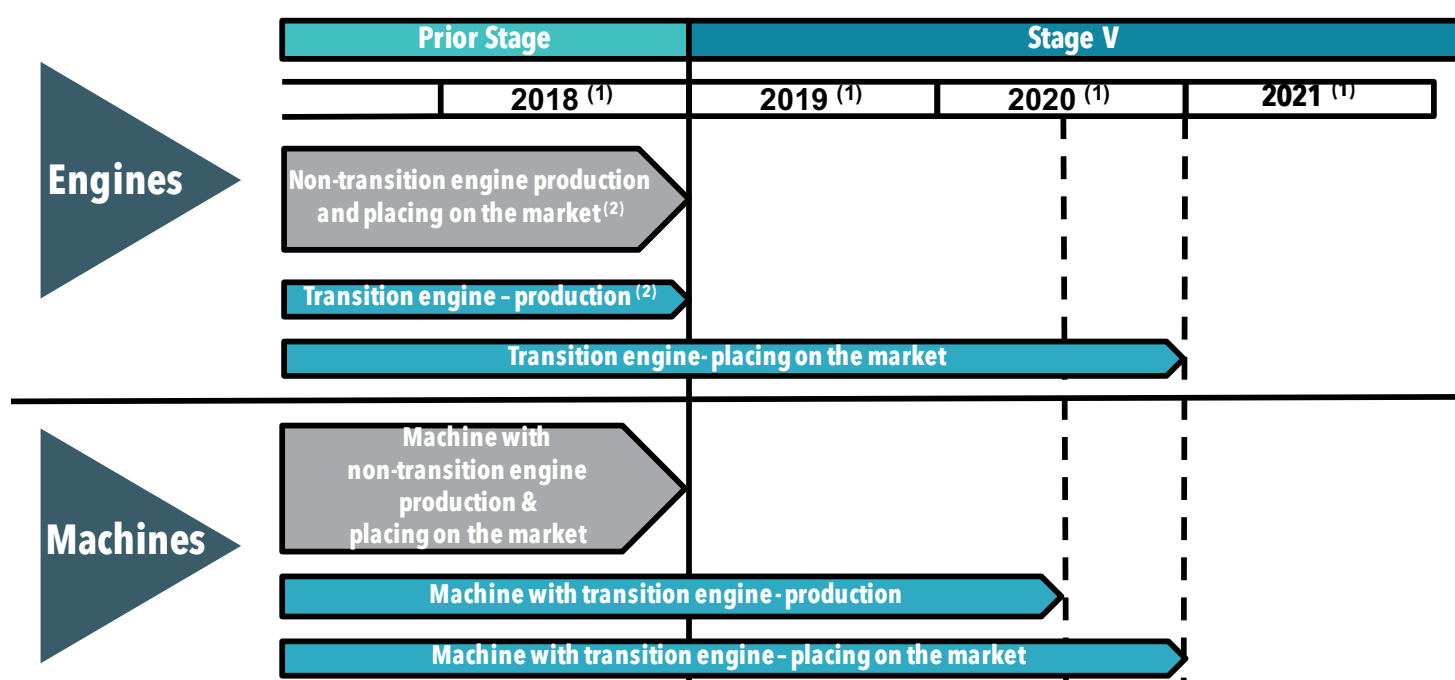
Prior Stage

Stage V

2018 $^{(1)}$

2019 $^{(1)}$

2020 $^{(1)}$

2021 $^{(1)}$

Engines

Non-transition engine production and placing on the market $^{(2)}$

Transition engine – production $^{(2)}$

Transition engine- placing on the market

Machines

Machine with non-transition engine production & placing on the market

Machine with transition engine - production

Machine with transition engine – placing on the market